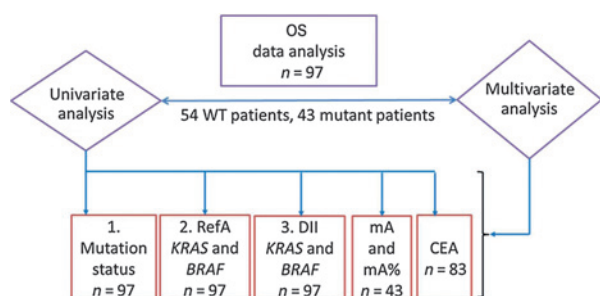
OS data analysis $n = 97$

Univariate analysis

54 WT patients, 43 mutant patients

Multivariate analysis

1. Mutation status $n = 97$

2. RefA *KRAS* and *BRAF* $n = 97$

3. DII *KRAS* and *BRAF* $n = 97$

mA and mA% $n = 43$

CEA $n = 83$